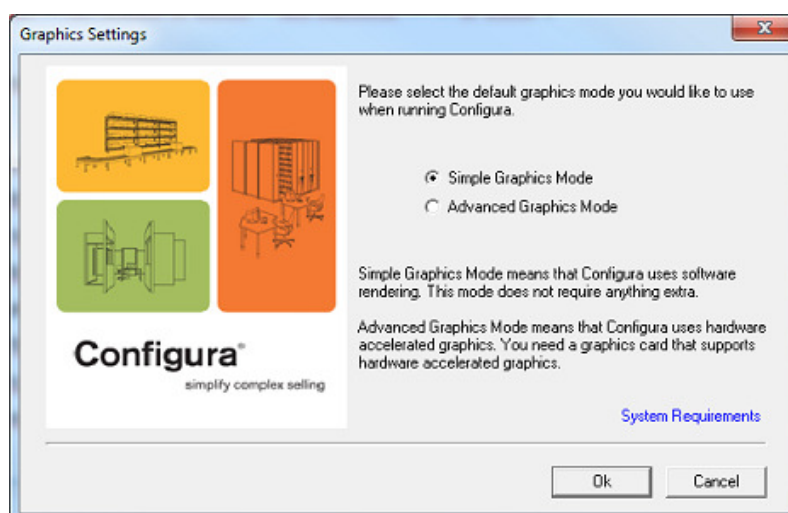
Graphics Settings

Configura®
simplify complex selling

Please select the default graphics mode you would like to use when running Configura.

Simple Graphics Mode
Advanced Graphics Mode

Simple Graphics Mode means that Configura uses software rendering. This mode does not require anything extra.

Advanced Graphics Mode means that Configura uses hardware accelerated graphics. You need a graphics card that supports hardware accelerated graphics.

System Requirements

Ok
Cancel